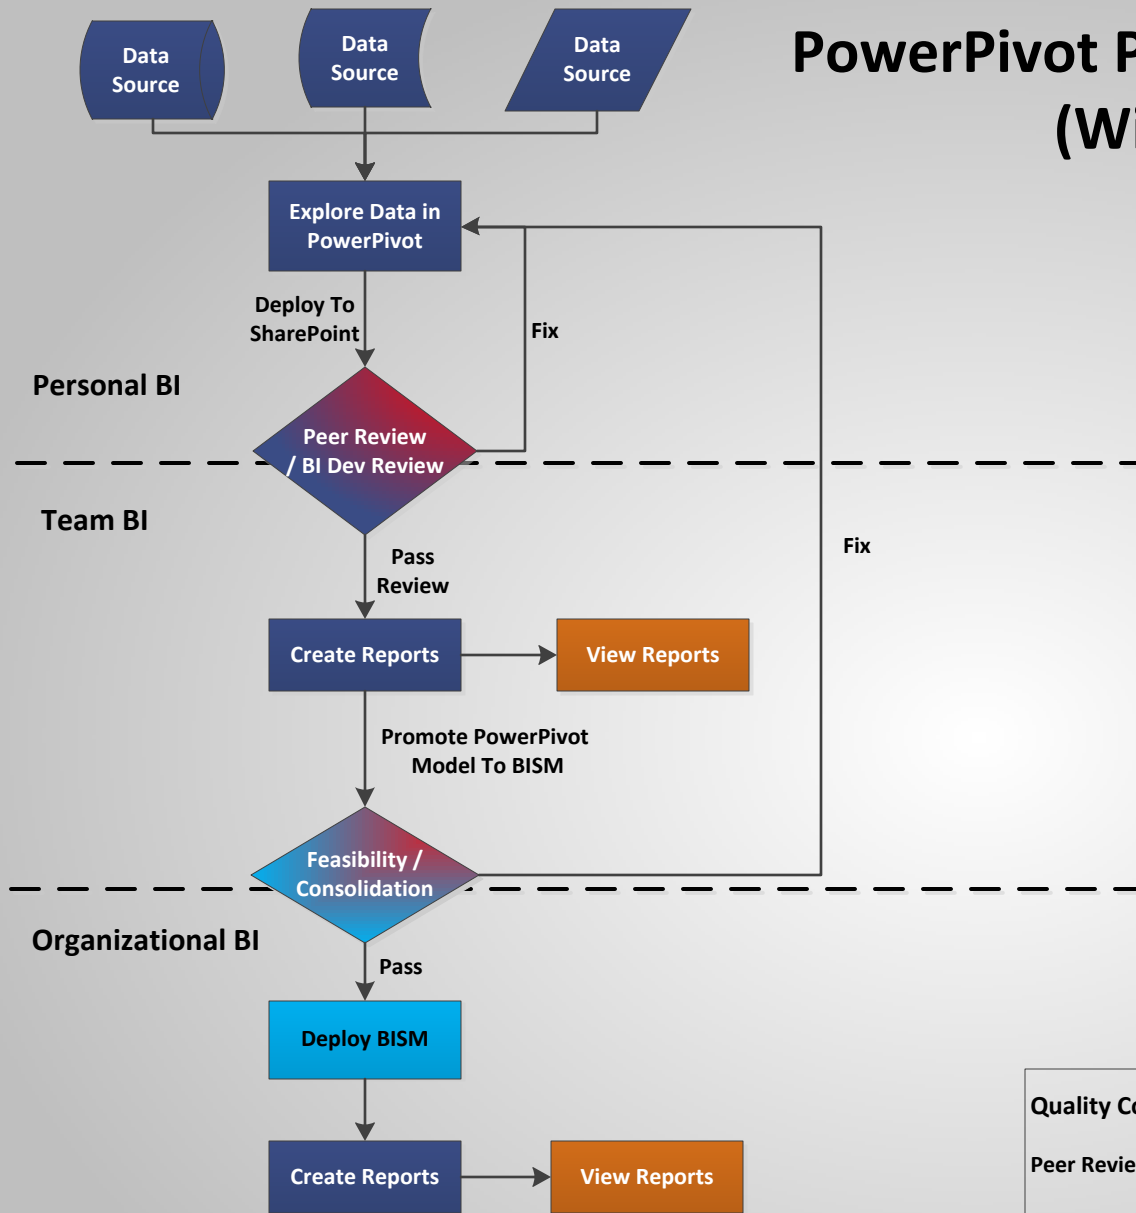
Data Source

Data Source

Data Source

PowerPivot P

(Wi

Explore Data in PowerPivot

Deploy To SharePoint

Fix

Personal BI

Peer Review / BI Dev Review

Team BI

Fix

Pass Review

Create Reports

View Reports

Promote PowerPivot Model To BISM

Feasibility / Consolidation

Organizational BI

Pass

Deploy BISM

Quality Co

Peer Revie

Create Reports

View Reports